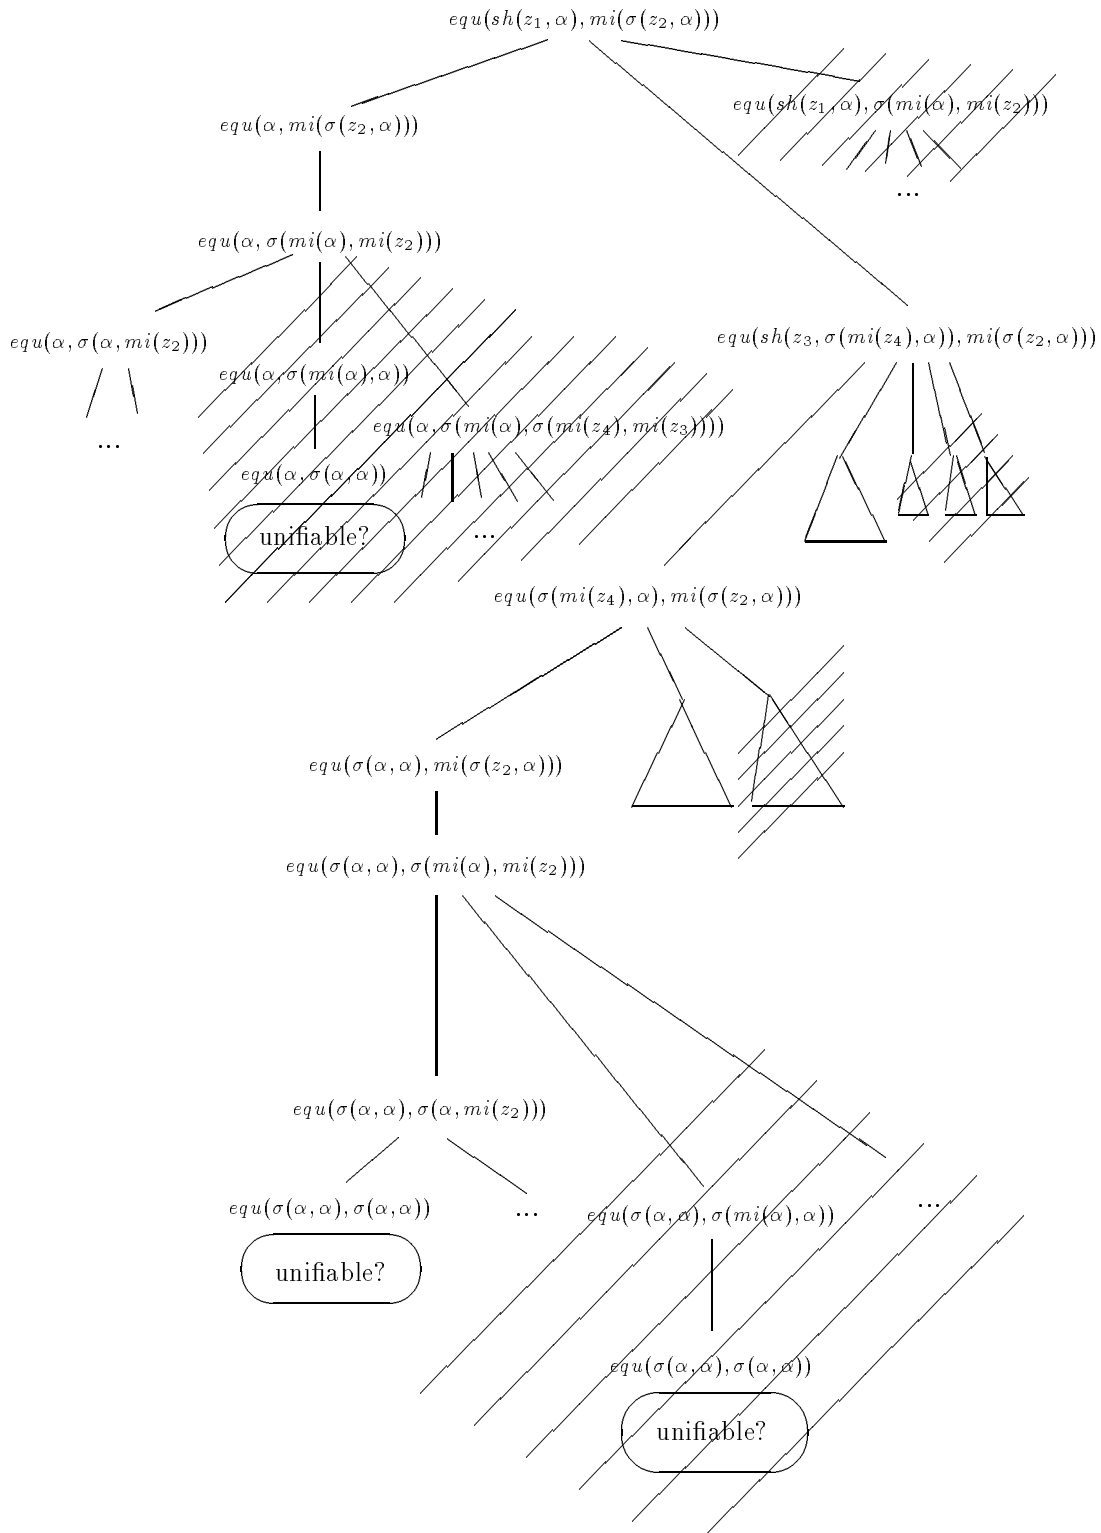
$equ(sh(z_1,\alpha),mi(\sigma(z_2,\alpha)))$

$equ(\alpha,mi(\sigma(z_2,\alpha)))$

$equ(sh(z_1,\alpha),\sigma(mi(\alpha),mi(z_2)))$

...

$equ(\alpha,\sigma(mi(\alpha),mi(z_2)))$

$equ(\alpha,\sigma(\alpha,mi(z_2)))$

...

$equ(\alpha,\sigma(mi(\alpha),\alpha))$

$equ(\alpha,\sigma(mi(\alpha),\sigma(mi(z_4),mi(z_3))))$

$equ(\alpha,\sigma(\alpha,\alpha))$

unifiable?

...

$equ(sh(z_3,\sigma(mi(z_4),\alpha)),mi(\sigma(z_2,\alpha)))$

$equ(\sigma(mi(z_4),\alpha),mi(\sigma(z_2,\alpha)))$

$equ(\sigma(\alpha,\alpha),mi(\sigma(z_2,\alpha)))$

$equ(\sigma(\alpha,\alpha),\sigma(mi(\alpha),mi(z_2)))$

$equ(\sigma(\alpha,\alpha),\sigma(\alpha,mi(z_2)))$

$equ(\sigma(\alpha,\alpha),\sigma(\alpha,\alpha))$

...

$equ(\sigma(\alpha,\alpha),\sigma(mi(\alpha),\alpha))$

...

unifiable?

$equ(\sigma(\alpha,\alpha),\sigma(\alpha,\alpha))$

unifiable?